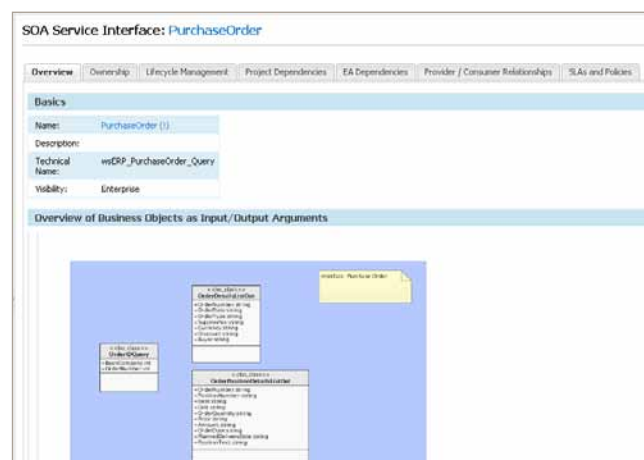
SOA Service Interface: PurchaseOrder

Overview | Ownership | Lifecycle Management | Project Dependencies | EA Dependencies | Provider / Consumer Relationships | SLAs and Policies

Basics

| | |
|---|---|
| Name: | PurchaseOrder (1) |
| Description: | |
| Technical Name: | wsERP_PurchaseOrder_Query |
| Visibility: | Enterprise |

Overview of Business Objects as Input/Output Arguments

Interface: Purchase Order

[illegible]
OrderDetailsListOut
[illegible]

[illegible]
OrderIDQuery
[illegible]

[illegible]
OrderPositionDetailsListOut
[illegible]